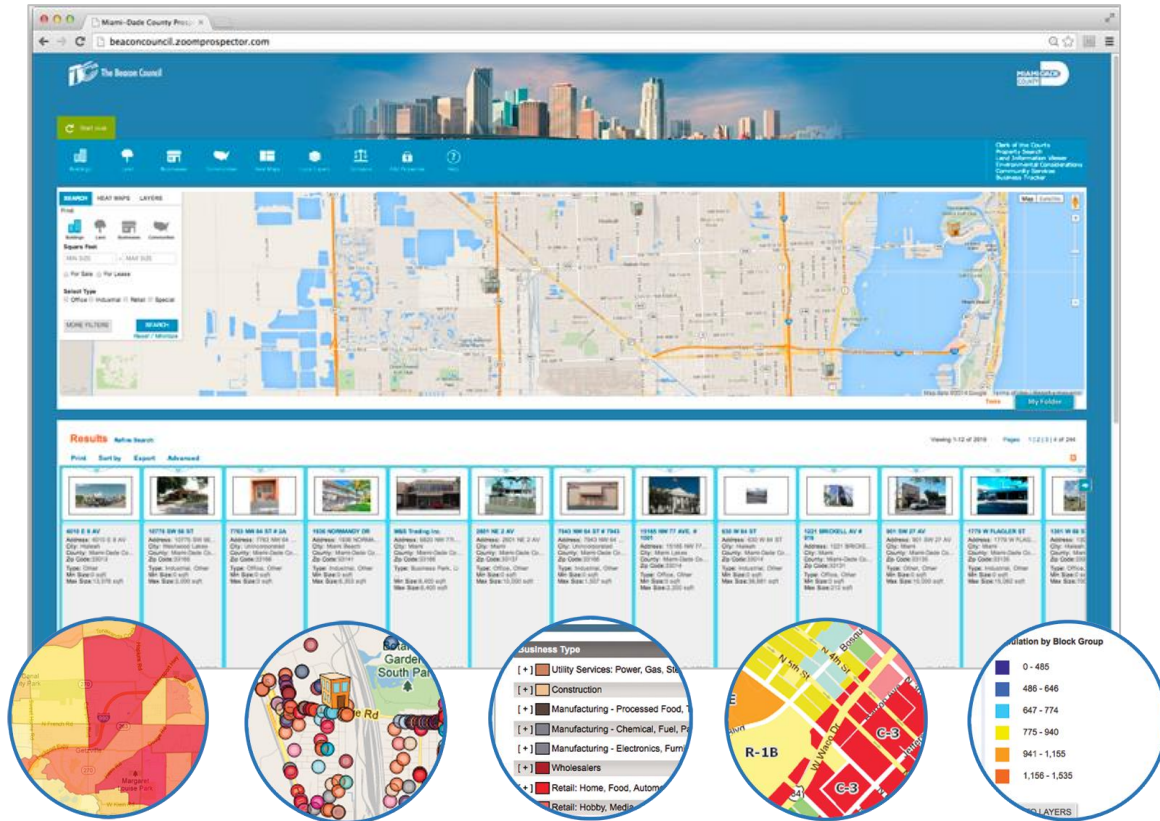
Miami-Dade County Prosp ×

beaconcouncil.zoomprospector.com

The Beacon Council

MIAMI-DADE COUNTY

Start over

Clerk of the Courts
Property Search
Land Information Viewer
Environmental Considerations
Community Services
Business Tracker

SEARCH HEAT MAPS LAYERS

Find:

Buildings Land Businesses Communities

Square Feet

MIN SIZE - MAX SIZE

For Sale For Lease

Select Type

Office Industrial Retail Special

MORE FILTERS SEARCH

Reset / Minimize

Map Satellite

Tools My Folder

Results Refine Search

Print Sort by Export Advanced

Viewing 1-12 of 2918 Pages 1 | 2 | 3 | 4 of 244

6010 E 8 AV

10775 SW 56 ST

7763 NW 64 ST # 2A

1036 NORMANDY DR

M&S Trading Inc.

2601 NE 2 AV

7543 NW 64 ST # 7543

15165 NW 77 AVE. # 1001

630 W 84 ST

1221 BRICKELL AV # 970

901 SW 27 AV

1779 W FLAGLER ST

1301 W 68 ST

Garden South Park

Business Type

[ + ] Utility Services: Power, Gas, St

[ + ] Construction

[ + ] Manufacturing - Processed Food,

[ + ] Manufacturing - Chemical, Fuel, P

[ + ] Manufacturing - Electronics, Furn

[ + ] Wholesalers

[ + ] Retail: Home, Food, Autom

[ + ] Retail: Hobby, Media

N 5th St

N 4th St

R-1B

C-3

C-3

ulation by Block Group

0 - 485

486 - 646

647 - 774

775 - 940

941 - 1,155

1,156 - 1,535

LAYERS